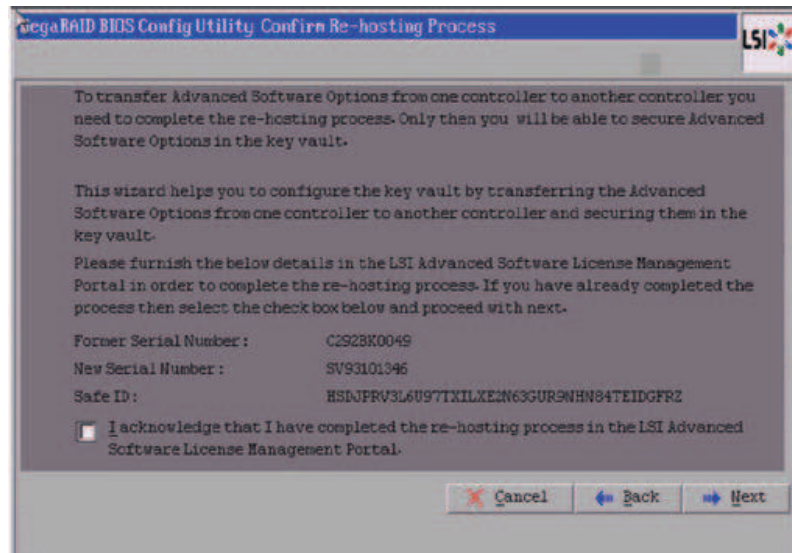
MegaRAID BIOS Config Utility Confirm Re-hosting Process

LSI

To transfer Advanced Software Options from one controller to another controller you need to complete the re-hosting process. Only then you will be able to secure Advanced Software Options in the key vault.

This wizard helps you to configure the key vault by transferring the Advanced Software Options from one controller to another controller and securing them in the key vault.

Please furnish the below details in the LSI Advanced Software License Management Portal in order to complete the re-hosting process. If you have already completed the process then select the check box below and proceed with next.

Former Serial Number : C292BK0049

New Serial Number : SV93101346

Safe ID : HSDJPRV3L6U97TXILXE2N63GUR9NHN84TEIDGFRZ

I acknowledge that I have completed the re-hosting process in the LSI Advanced Software License Management Portal.

Cancel Back Next